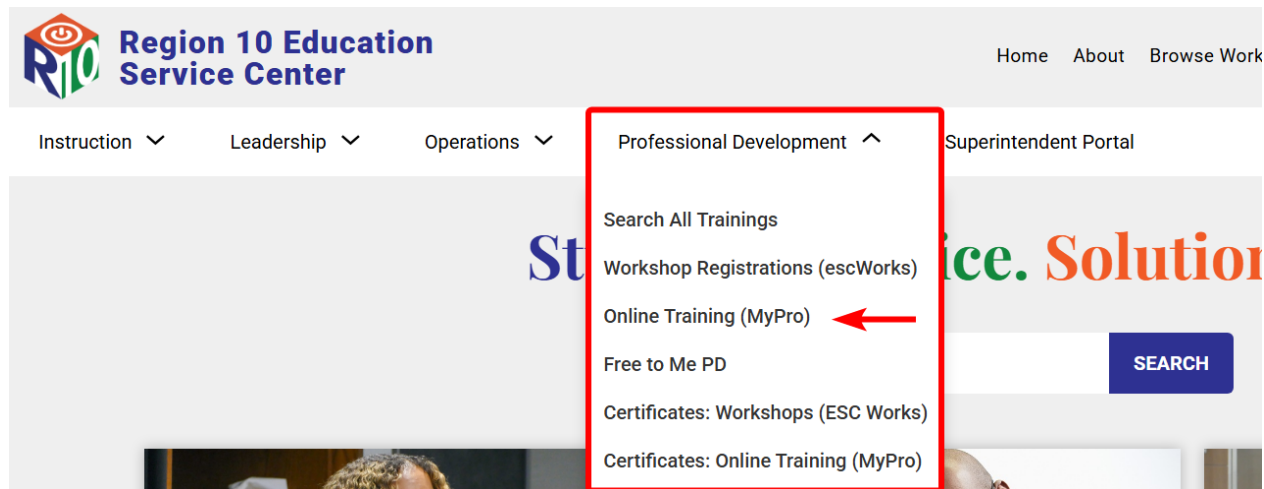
R10 Region 10 Education Service Center

Home About Browse Work

Instruction Leadership Operations Professional Development Superintendent Portal

Search All Trainings
Workshop Registrations (escWorks)
Online Training (MyPro)
Free to Me PD
Certificates: Workshops (ESC Works)
Certificates: Online Training (MyPro)

St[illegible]ice. Solution

SEARCH